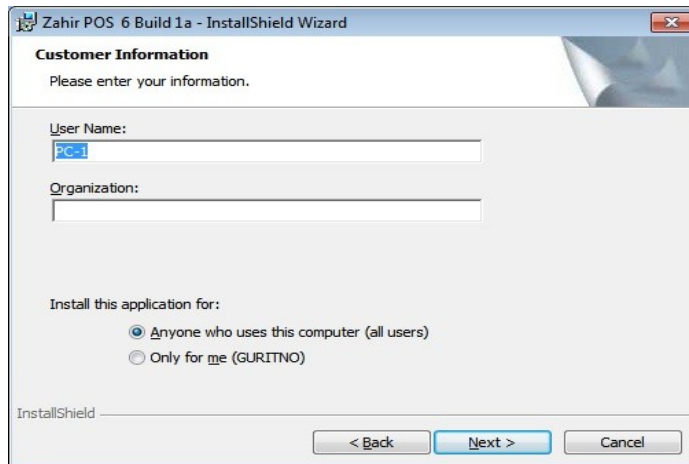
Zahir POS 6 Build 1a - InstallShield Wizard

Customer Information

Please enter your information.

User Name:

PC-1

Organization:

Install this application for:

Anyone who uses this computer (all users)

Only for me (GURITNO)

InstallShield

< Back

Next >

Cancel